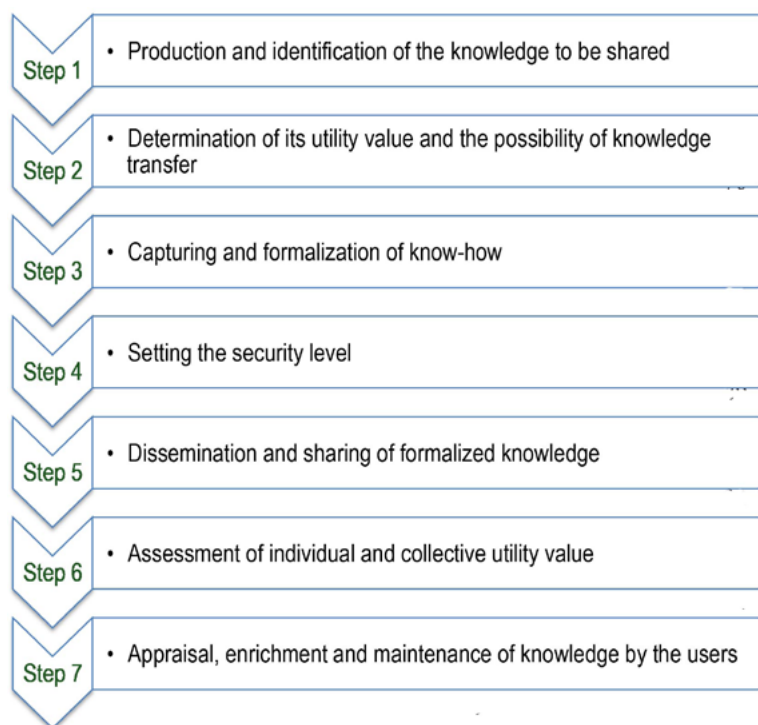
Step 1
• Production and identification of the knowledge to be shared

Step 2
• Determination of its utility value and the possibility of knowledge transfer

Step 3
• Capturing and formalization of know-how

Step 4
• Setting the security level

Step 5
• Dissemination and sharing of formalized knowledge

Step 6
• Assessment of individual and collective utility value

Step 7
• Appraisal, enrichment and maintenance of knowledge by the users